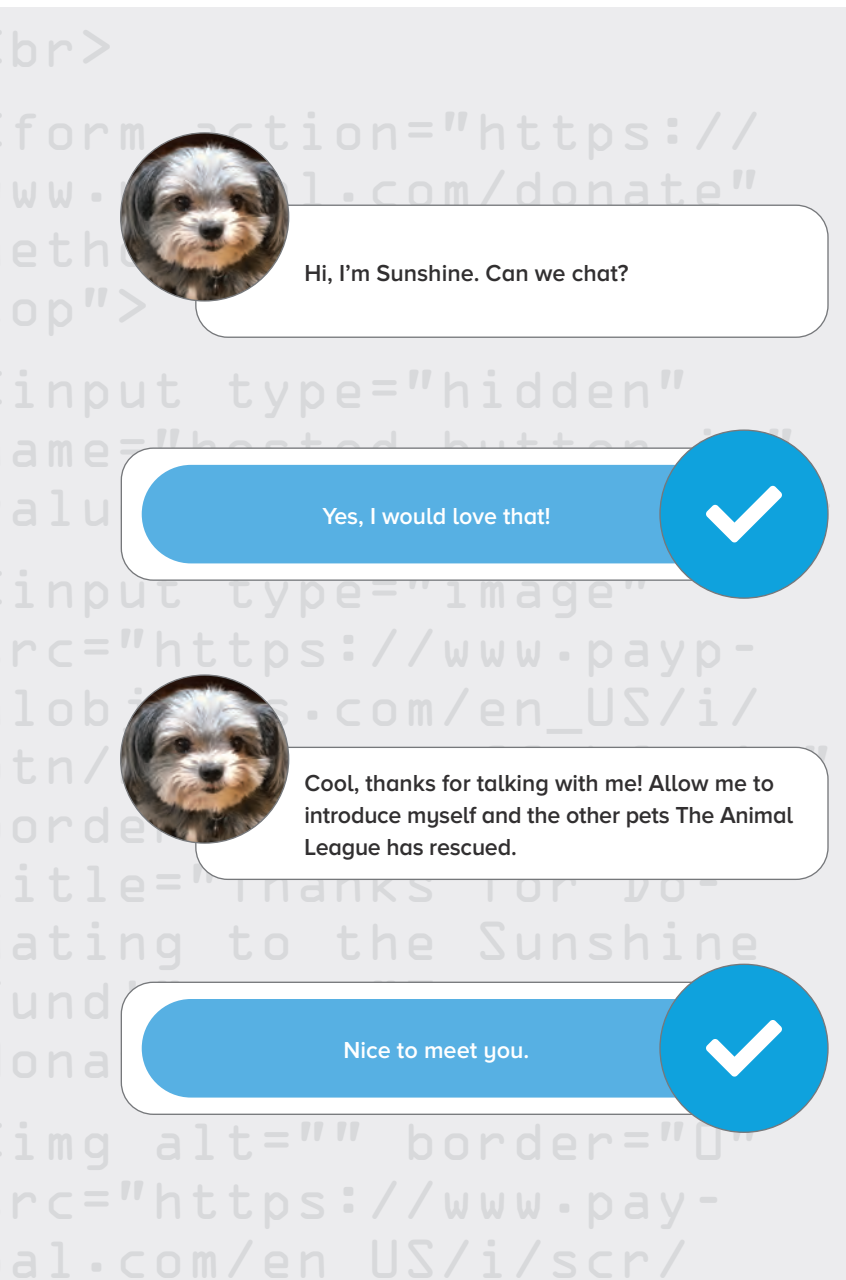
<br>

<form action="https://ww.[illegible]l.com/donate" eth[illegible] op">

<input type="hidden" ame="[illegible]" alu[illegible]

<input type="image" rc="https://www.payp-lob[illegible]s.com/en_US/i/ tn/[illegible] order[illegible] itle="Thanks for Do-ating to the Sunshine und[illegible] ona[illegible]

<img alt="" border="0" rc="https://www.pay-al.com/en_US/i/scr/

Hi, I'm Sunshine. Can we chat?

Yes, I would love that!

Cool, thanks for talking with me! Allow me to introduce myself and the other pets The Animal League has rescued.

Nice to meet you.